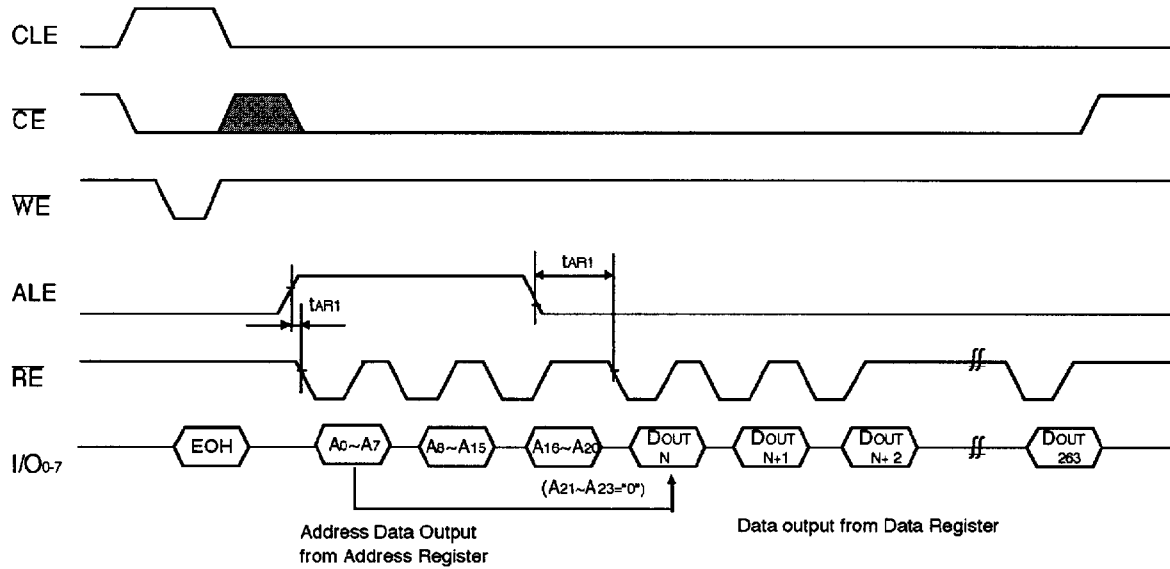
CLE

$\overline{CE}$

$\overline{WE}$

ALE

$\overline{RE}$

I/O0-7

tAR1

tAR1

EOH

A0~A7

A8~A15

A16~A20

DOUT N

DOUT N+1

DOUT N+2

DOUT 263

(A21~A23="0")

Address Data Output from Address Register

Data output from Data Register